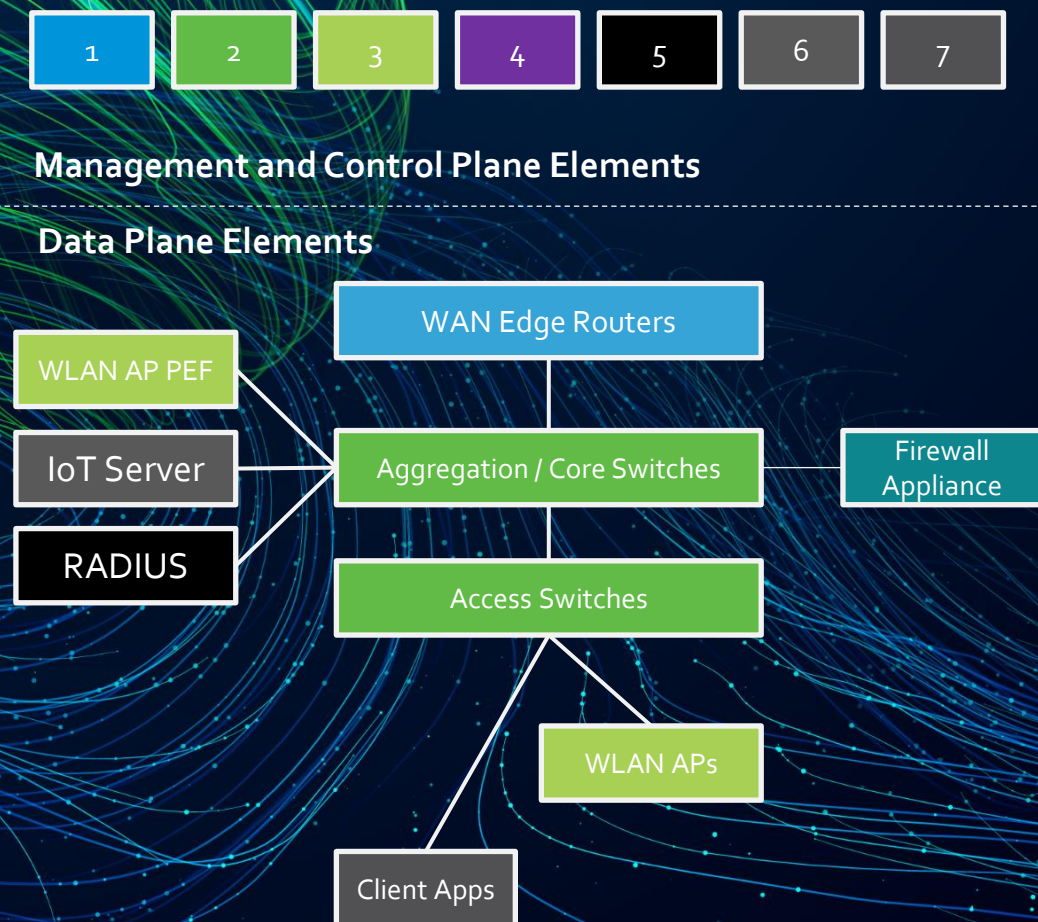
1 2 3 4 5 6 7

Management and Control Plane Elements

Data Plane Elements

WAN Edge Routers

WLAN AP PEF

IoT Server

RADIUS

Aggregation / Core Switches

Firewall Appliance

Access Switches

WLAN APs

Client Apps